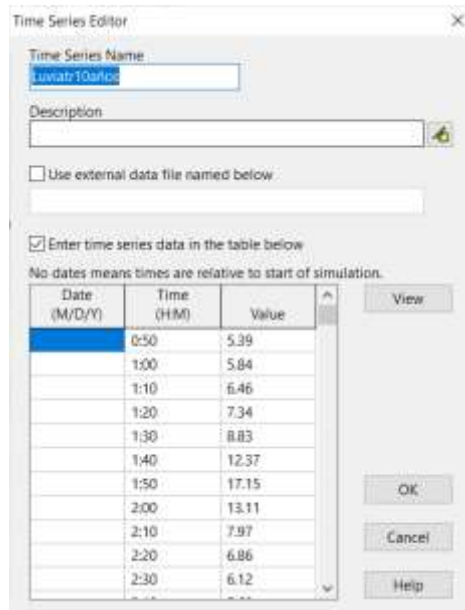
Time Series Editor

×

Time Series Name
Lluviatr10años

Description

Use external data file named below

Enter time series data in the table below

No dates means times are relative to start of simulation.

| Date (M/D/Y) | Time (H:M) | Value |
|---|---|---|
| | 0:50 | 5.39 |
| | 1:00 | 5.84 |
| | 1:10 | 6.46 |
| | 1:20 | 7.34 |
| | 1:30 | 8.83 |
| | 1:40 | 12.37 |
| | 1:50 | 17.15 |
| | 2:00 | 13.11 |
| | 2:10 | 7.97 |
| | 2:20 | 6.86 |
| | 2:30 | 6.12 |
| | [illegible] | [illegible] |

View

OK

Cancel

Help